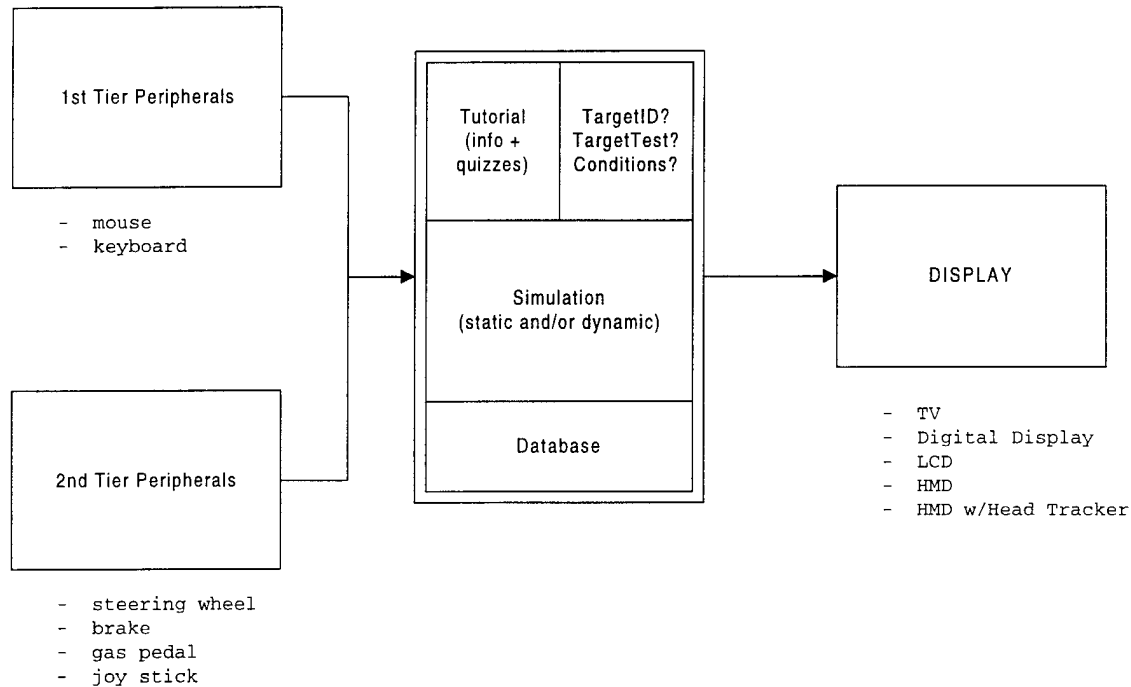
1st Tier Peripherals

- mouse
- keyboard

2nd Tier Peripherals

- steering wheel
- brake
- gas pedal
- joy stick

Tutorial (info + quizzes)

TargetID? TargetTest? Conditions?

Simulation (static and/or dynamic)

Database

DISPLAY

- TV
- Digital Display
- LCD
- HMD
- HMD w/Head Tracker